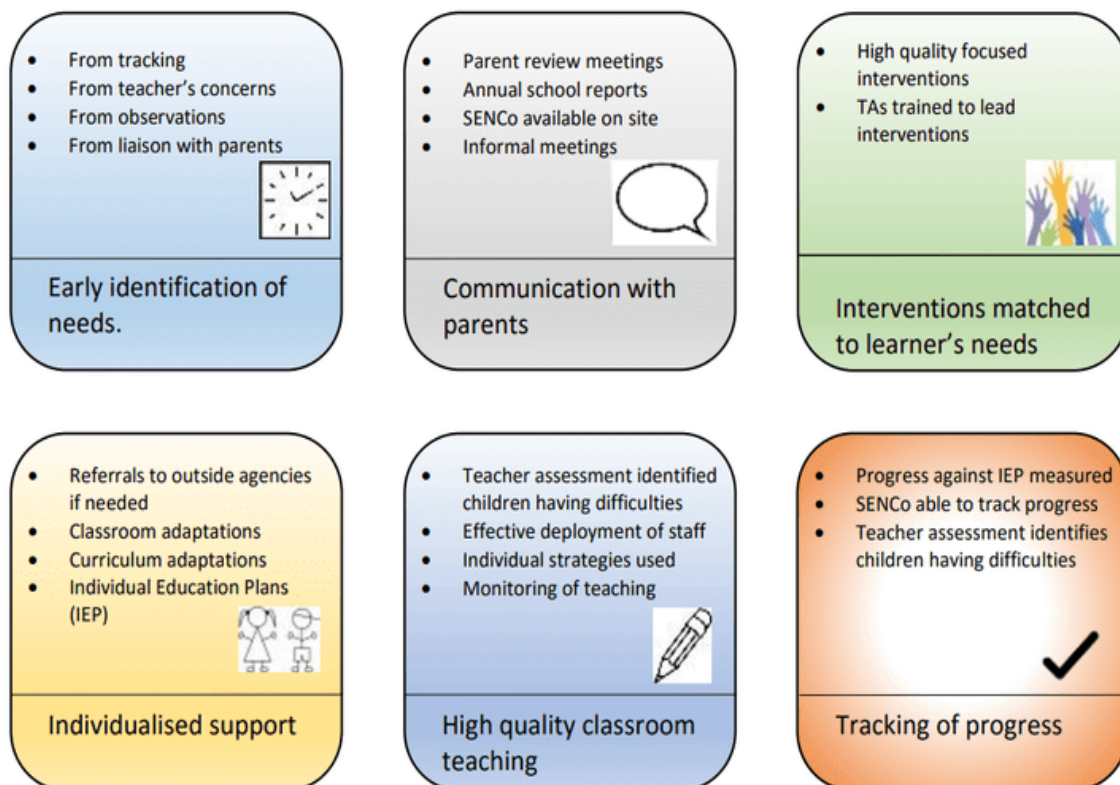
- From tracking
- From teacher's concerns
- From observations
- From liaison with parents

Early identification of needs.

- Parent review meetings
- Annual school reports
- SENCo available on site
- Informal meetings

Communication with parents

- High quality focused interventions
- TAs trained to lead interventions

Interventions matched to learner's needs

- Referrals to outside agencies if needed
- Classroom adaptations
- Curriculum adaptations
- Individual Education Plans (IEP)

Individualised support

- Teacher assessment identified children having difficulties
- Effective deployment of staff
- Individual strategies used
- Monitoring of teaching

High quality classroom teaching

- Progress against IEP measured
- SENCo able to track progress
- Teacher assessment identifies children having difficulties

Tracking of progress